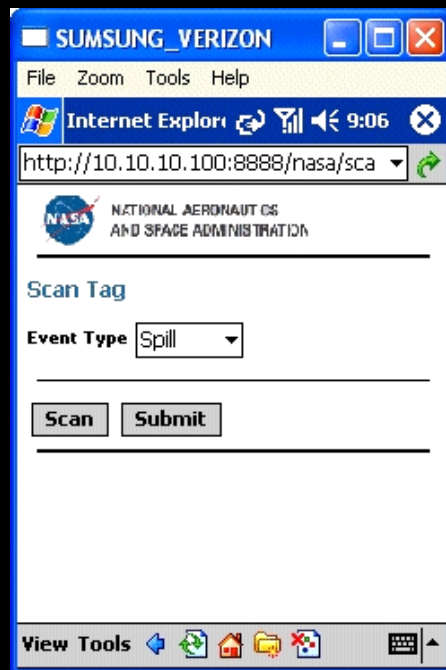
SUMSUNG_VERIZON

File Zoom Tools Help

Internet Explor 9:06

http://10.10.10.100:8888/nasa/sca

NASA

NATIONAL AERONAUTICS AND SPACE ADMINISTRATION

Scan Tag

Event Type Spill

Scan Submit

View Tools